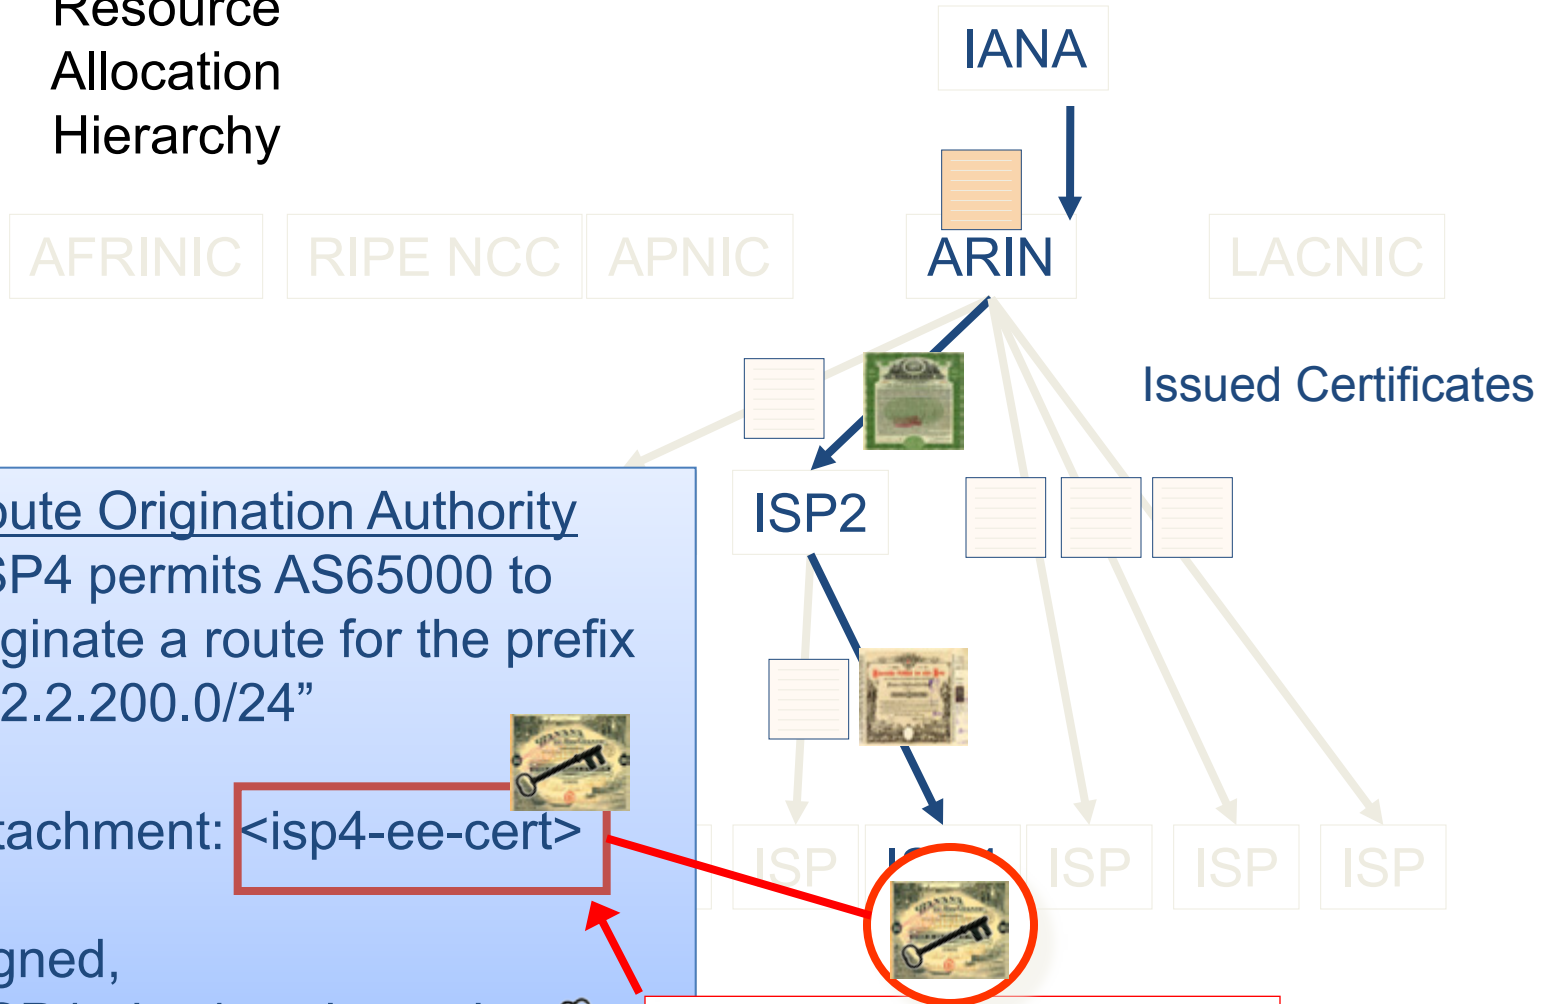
Resource
Allocation
Hierarchy

IANA

AFRINIC RIPE NCC APNIC ARIN LACNIC

Issued Certificates

ISP2

ISP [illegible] ISP ISP ISP

oute Origination Authority
SP4 permits AS65000 to
ginate a route for the prefix
2.2.200.0/24"

tachment: <isp4-ee-cert>

gned,
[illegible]